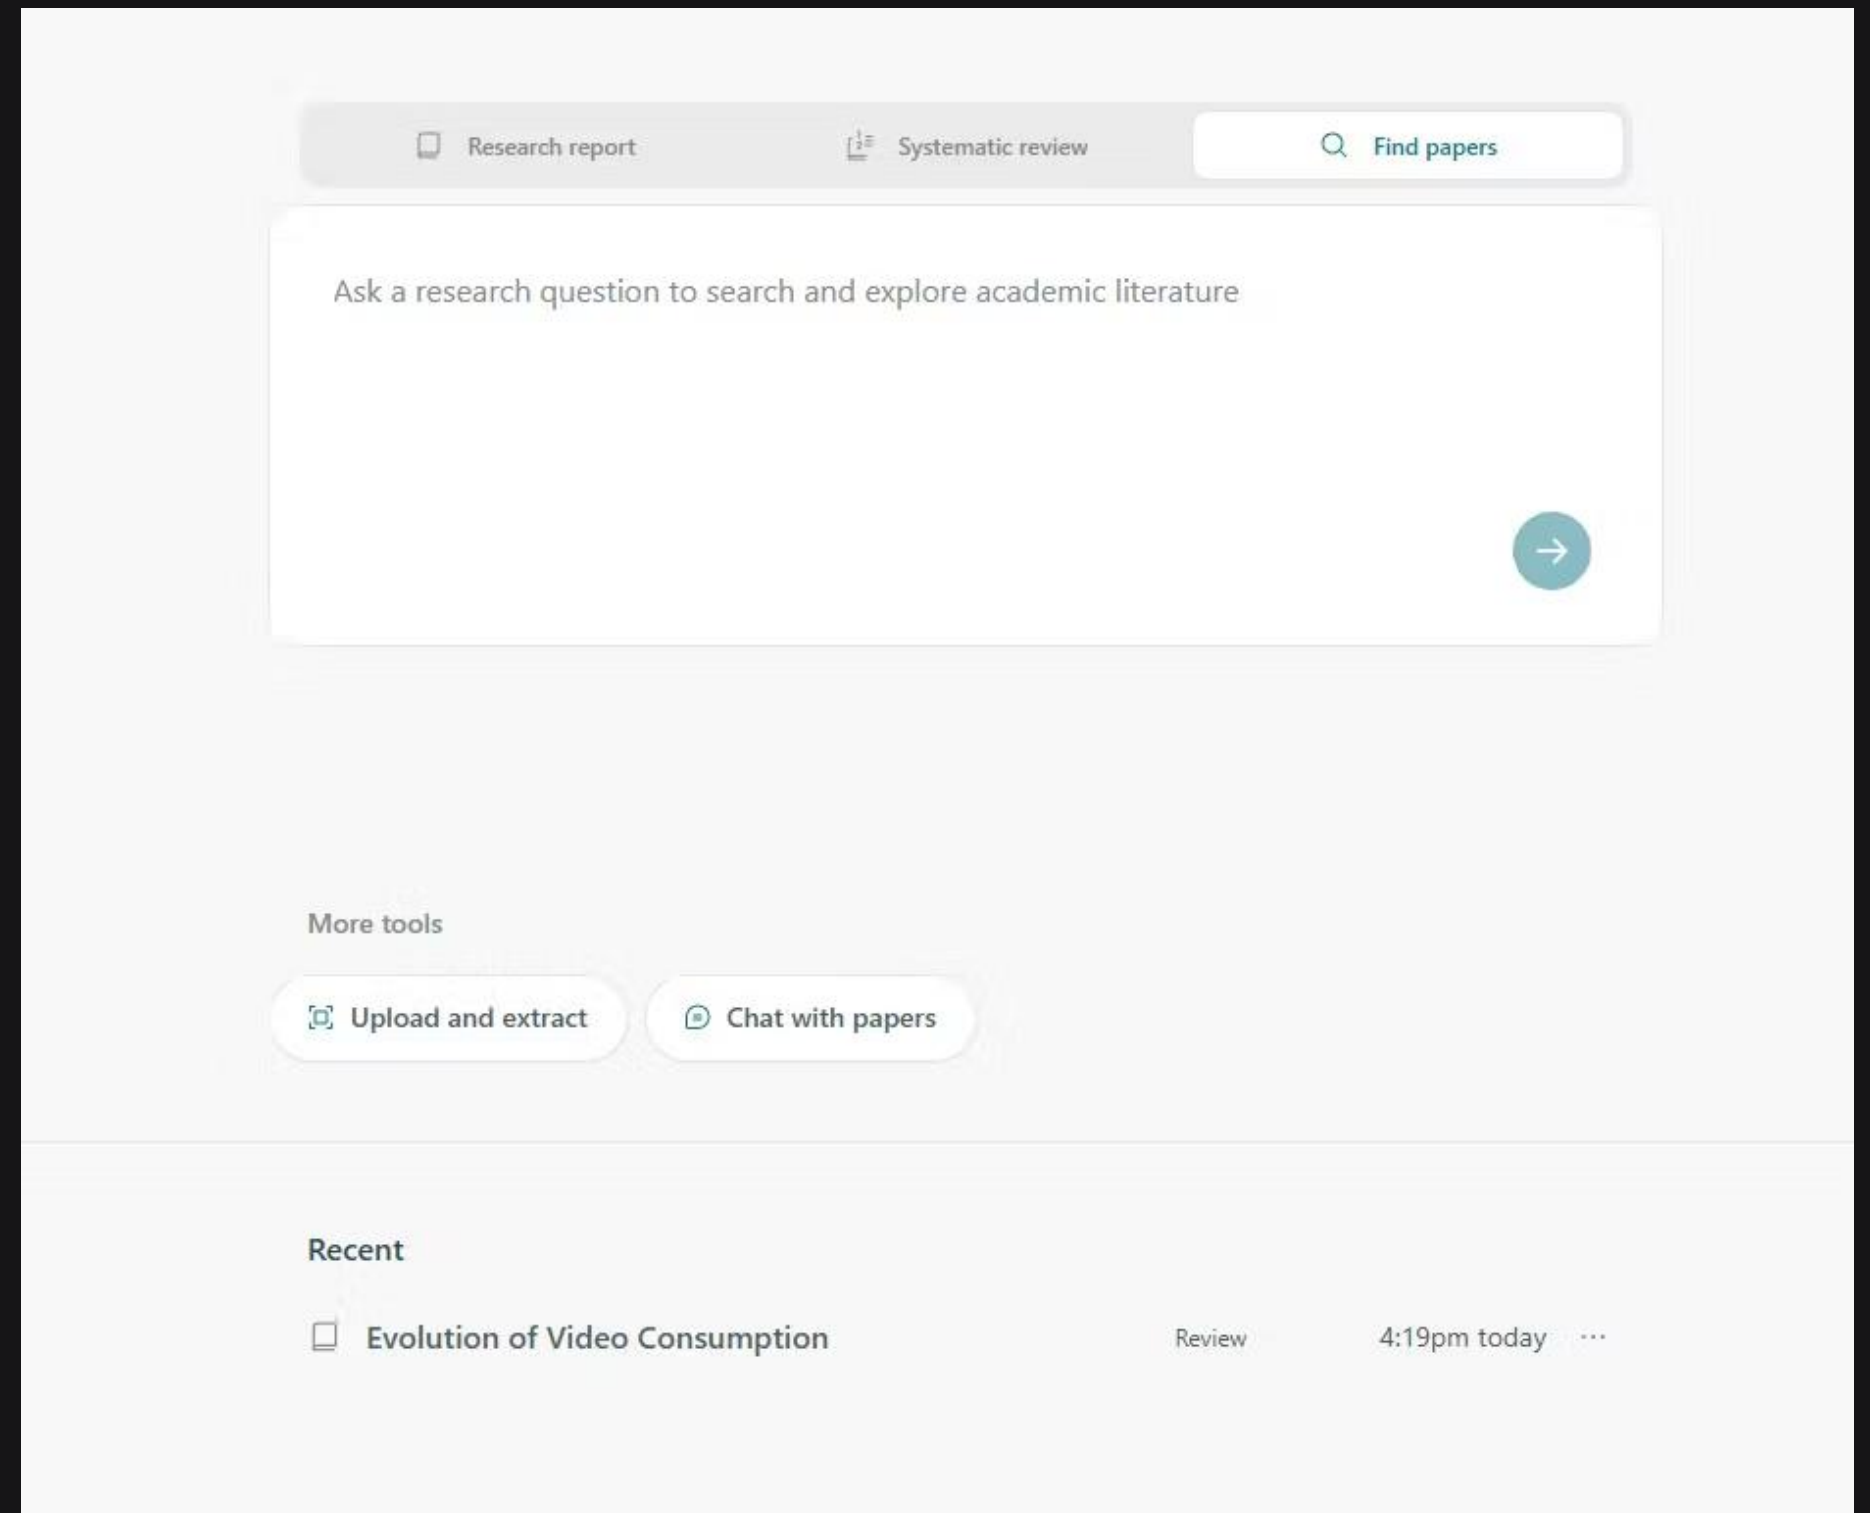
Research report Systematic review Find papers

Ask a research question to search and explore academic literature

More tools

Upload and extract Chat with papers

Recent

Evolution of Video Consumption Review 4:19pm today ···